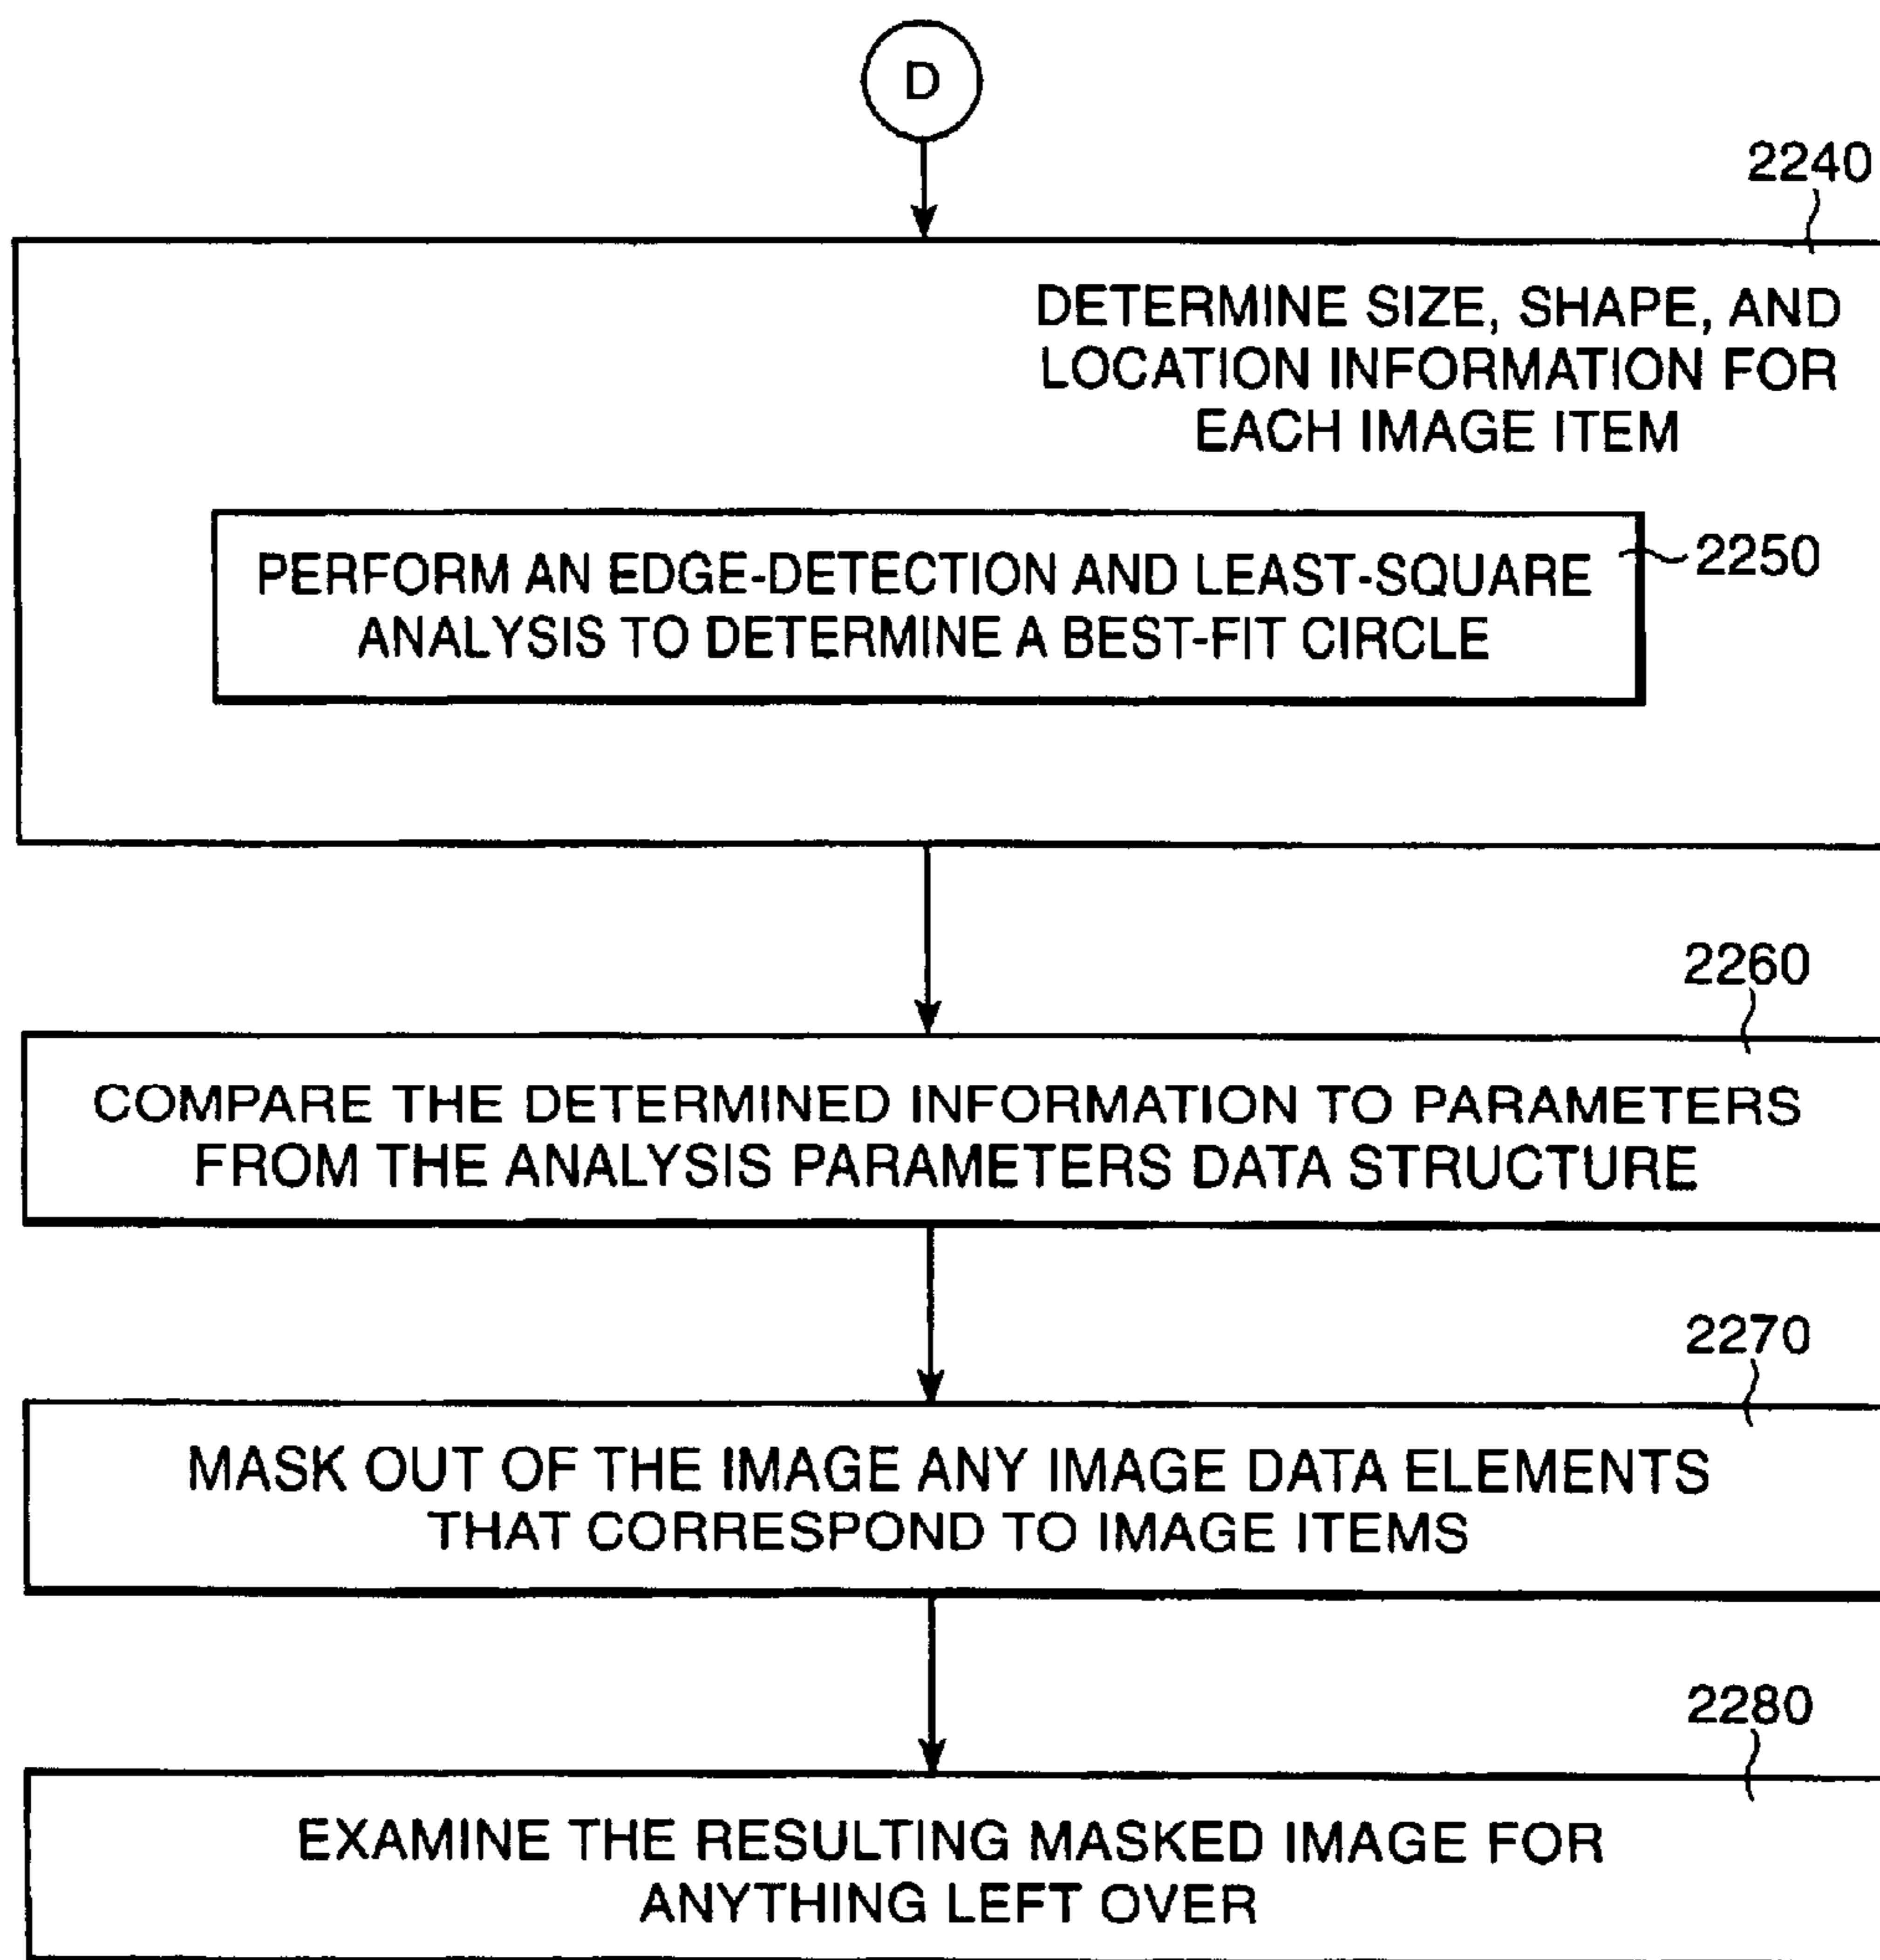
D

2240

DETERMINE SIZE, SHAPE, AND LOCATION INFORMATION FOR EACH IMAGE ITEM

PERFORM AN EDGE-DETECTION AND LEAST-SQUARE ANALYSIS TO DETERMINE A BEST-FIT CIRCLE

2250

2260

COMPARE THE DETERMINED INFORMATION TO PARAMETERS FROM THE ANALYSIS PARAMETERS DATA STRUCTURE

2270

MASK OUT OF THE IMAGE ANY IMAGE DATA ELEMENTS THAT CORRESPOND TO IMAGE ITEMS

2280

EXAMINE THE RESULTING MASKED IMAGE FOR ANYTHING LEFT OVER